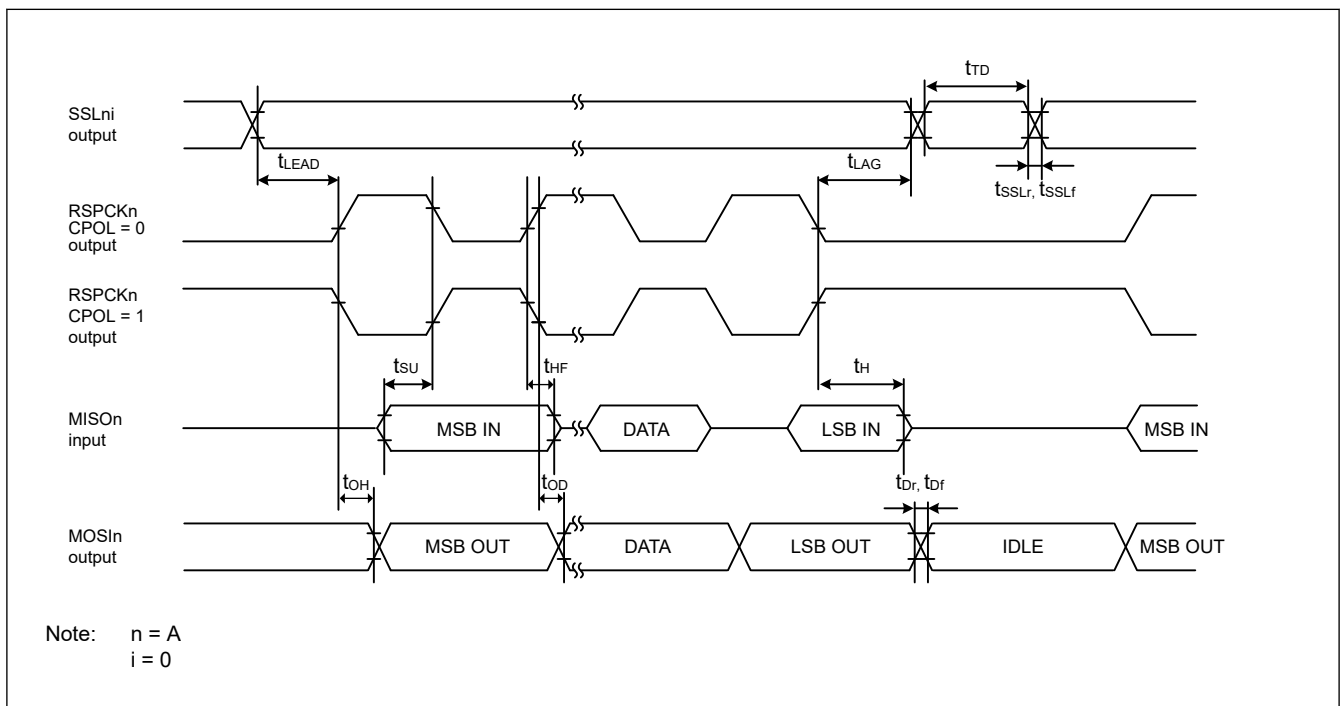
$t_{TD}$

SSLni output

$t_{LEAD}$

$t_{LAG}$

$t_{SSLr}$, $t_{SSLf}$

RSPCKn CPOL = 0 output

RSPCKn CPOL = 1 output

$t_{SU}$

$t_{HF}$

$t_{H}$

MISOn input

MSB IN

DATA

LSB IN

MSB IN

$t_{OH}$

$t_{OD}$

$t_{Dr}$, $t_{Df}$

MOSIn output

MSB OUT

DATA

LSB OUT

IDLE

MSB OUT

Note: n = A
i = 0